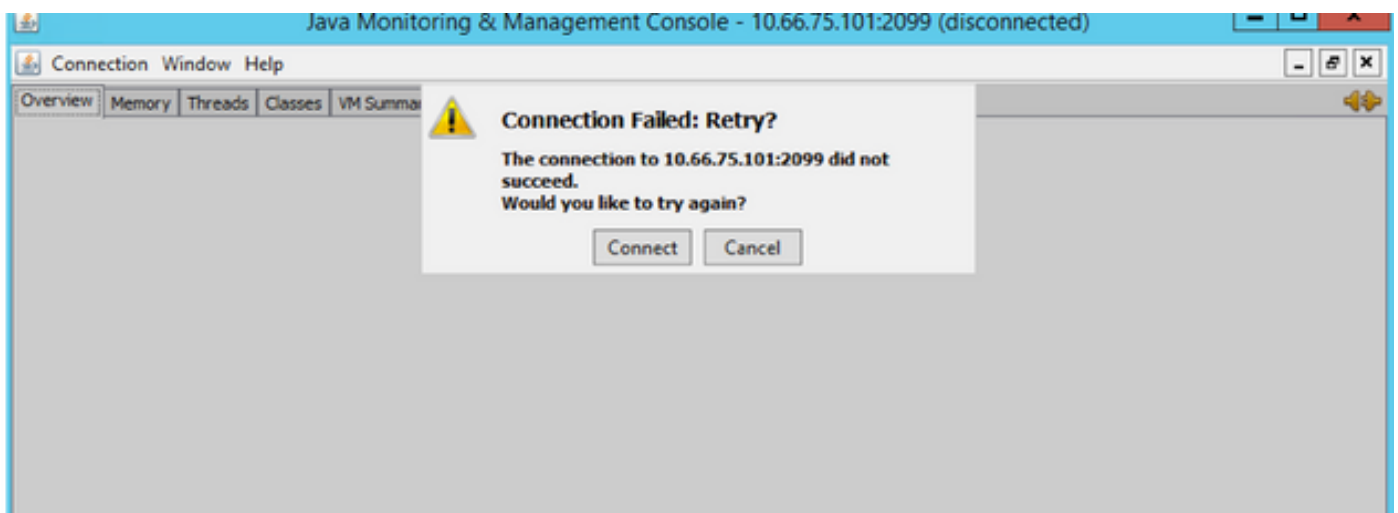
Java Monitoring & Management Console - 10.66.75.101:2099 (disconnected)

Connection Window Help

Overview | Memory | Threads | Classes | VM Summa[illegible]

Connection Failed: Retry?

The connection to 10.66.75.101:2099 did not succeed.
Would you like to try again?

Connect Cancel